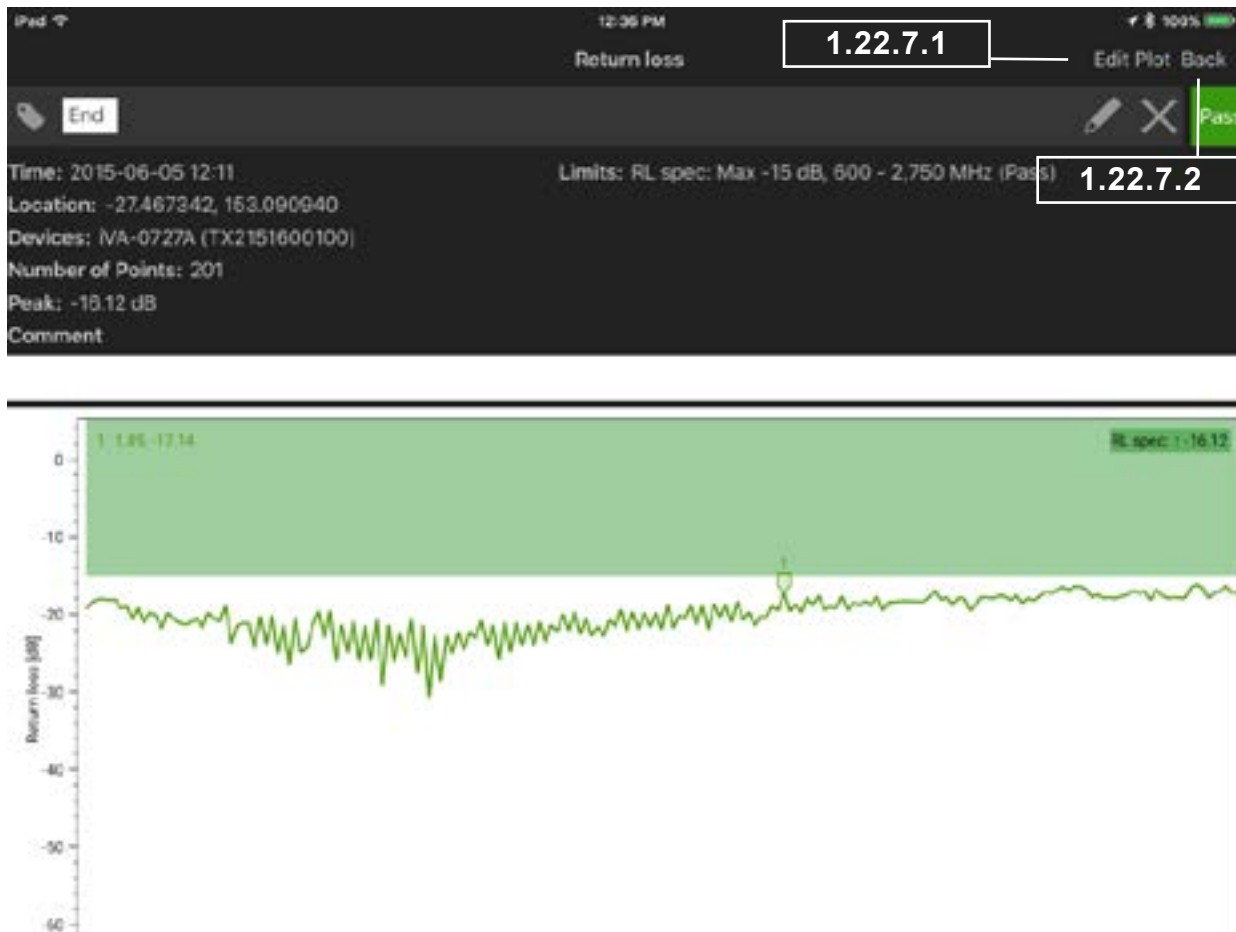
iPad
12:36 PM
100%
Return loss
1.22.7.1
Edit Plot Back
End
Pass
Time: 2015-06-05 12:11
Location: -27.467342, 153.090940
Devices: IVA-0727A (TX2151600100)
Number of Points: 201
Peak: -16.12 dB
Comment
Limits: RL spec: Max -15 dB, 600 - 2,750 MHz (Pass)
1.22.7.2

1: 1.85 -17.14
RL spec: ↑ -16.12
1
0
-10
-20
-30
-40
-50
-60
Return loss [dB]